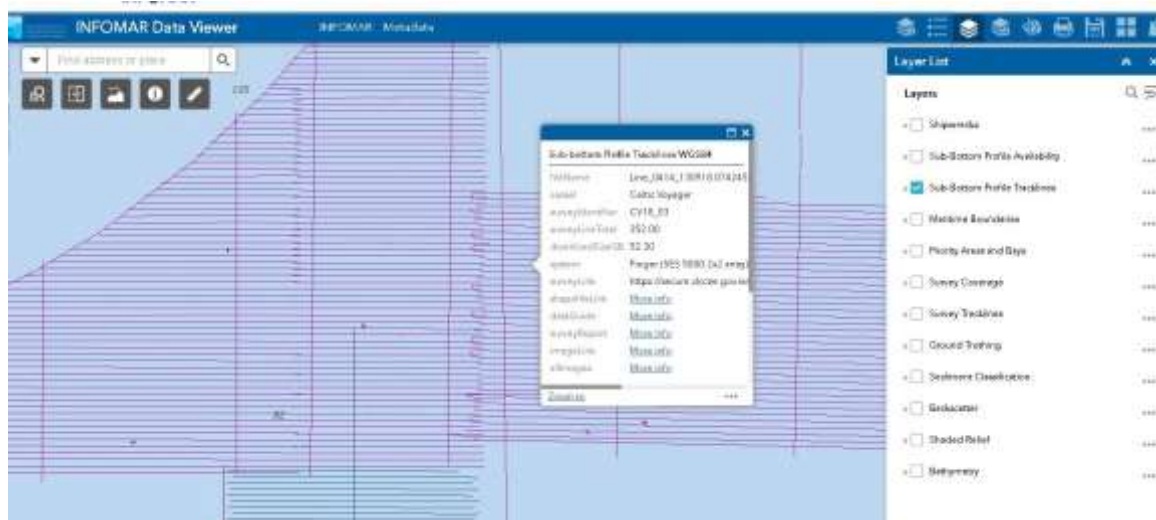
INFOMAR Data Viewer

INFOMAR Metadata

Find address or place

Sub-bottom Profile Tracklines WGS84

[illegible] Line_0414_1 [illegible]

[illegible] Celtic Voyager

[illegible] CV18_03

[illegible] 392.00

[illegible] 92.30

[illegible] Pinger (955 5000 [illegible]

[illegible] https://secure.dccae.gov.ie

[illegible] More info

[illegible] More info

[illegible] More info

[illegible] More info

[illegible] More info

Zoom to

Layer List

Layers

Shipwrecks

Sub-Bottom Profile Availability

Sub-Bottom Profile Tracklines

Maritime Boundaries

Priority Areas and Bays

Survey Coverage

Survey Tracklines

Ground Truthing

Sediment Classification

Backscatter

Shaded Relief

Bathymetry